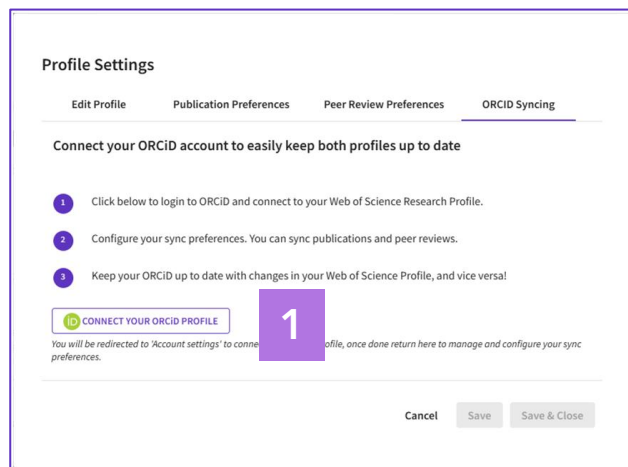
Profile Settings

Edit Profile
Publication Preferences
Peer Review Preferences
ORCID Syncing

Connect your ORCiD account to easily keep both profiles up to date

1 Click below to login to ORCiD and connect to your Web of Science Research Profile.

2 Configure your sync preferences. You can sync publications and peer reviews.

3 Keep your ORCiD up to date with changes in your Web of Science Profile, and vice versa!

iD CONNECT YOUR ORCiD PROFILE

1

You will be redirected to 'Account settings' to conne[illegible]rofile, once done return here to manage and configure your sync preferences.

Cancel
Save
Save & Close